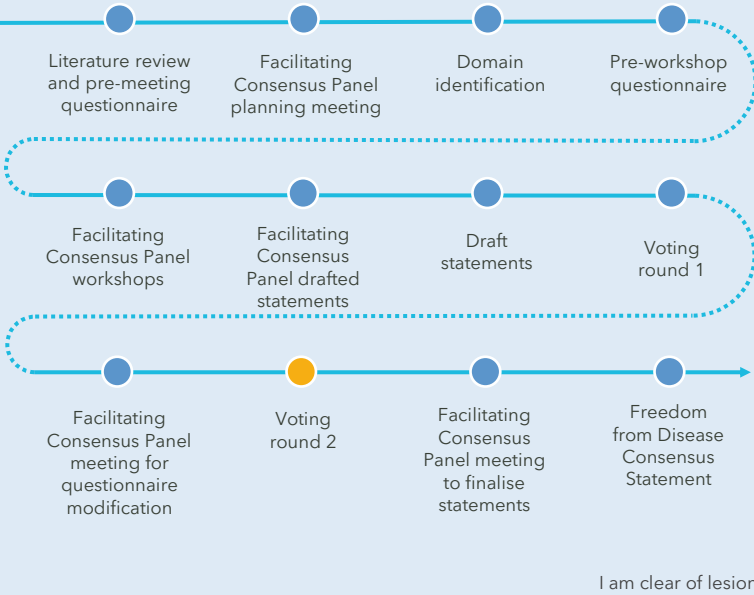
Literature review and pre-meeting questionnaire

Facilitating Consensus Panel planning meeting

Domain identification

Pre-workshop questionnaire

Facilitating Consensus Panel workshops

Facilitating Consensus Panel drafted statements

Draft statements

Voting round 1

Facilitating Consensus Panel meeting for questionnaire modification

Voting round 2

Facilitating Consensus Panel meeting to finalise statements

Freedom from Disease Consensus Statement

I am clear of lesion